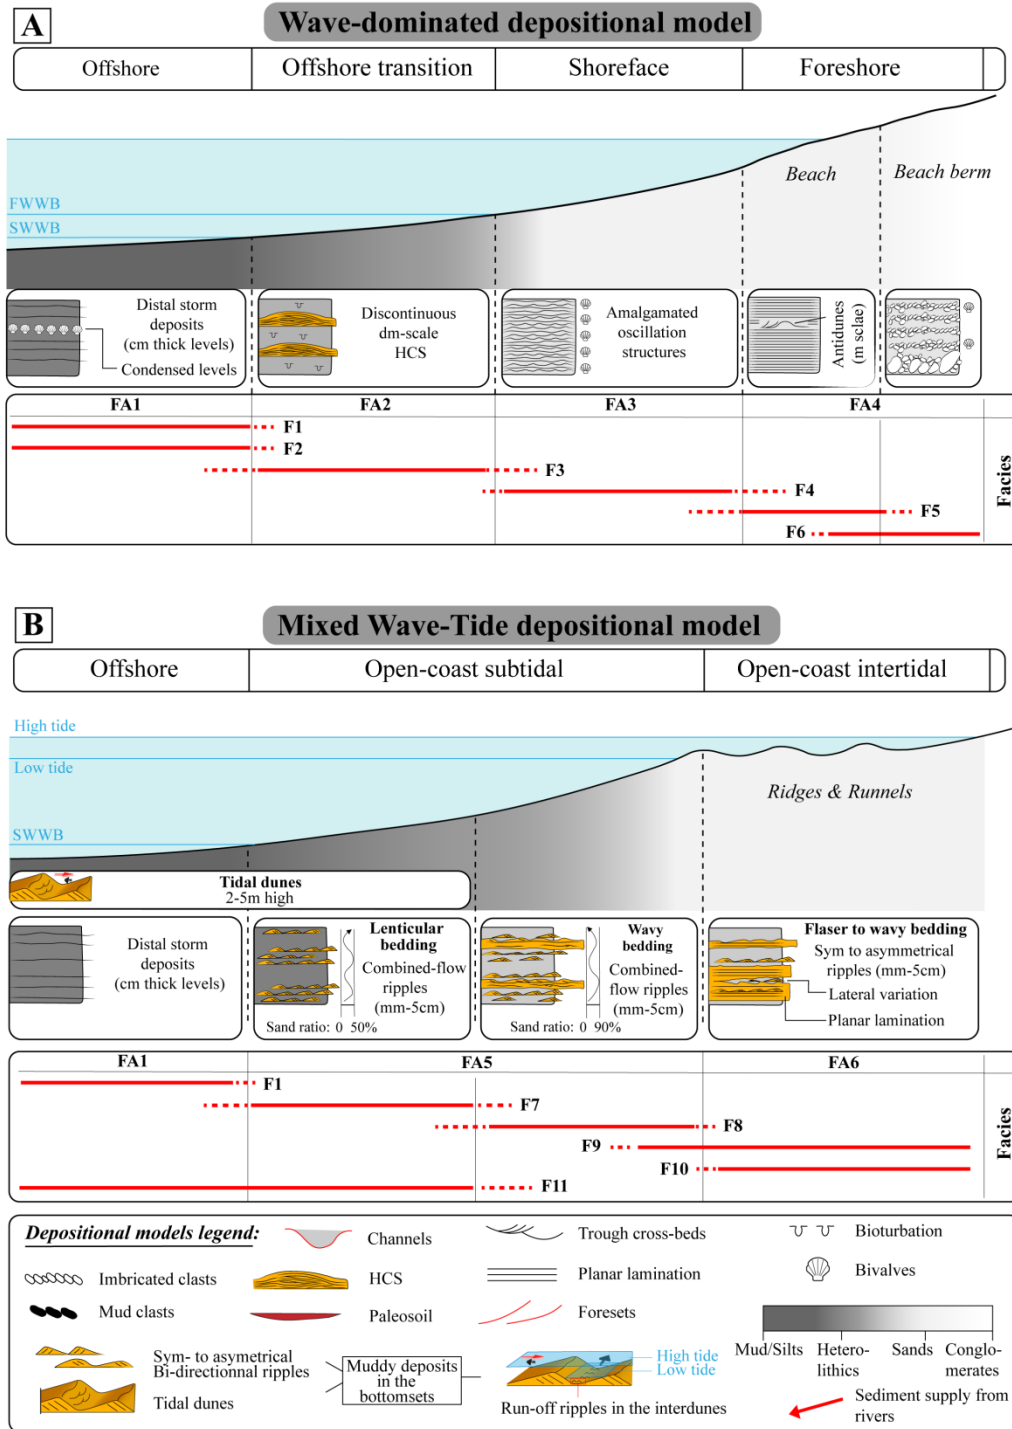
A

Wave-dominated depositional model

| Offshore | Offshore transition | Shoreface | Foreshore |
|---|---|---|---|

Beach

Beach berm

FWWB

SWWB

Distal storm deposits (cm thick levels)

Condensed levels

Discontinuous dm-scale HCS

Amalgamated oscillation structures

Antidunes (m sclae)

FA1 FA2 FA3 FA4

F1

F2

F3

F4

F5

F6

Facies

B

Mixed Wave-Tide depositional model

| Offshore | Open-coast subtidal | Open-coast intertidal |
|---|---|---|

High tide

Low tide

Ridges & Runnels

SWWB

Tidal dunes 2-5m high

Distal storm deposits (cm thick levels)

Lenticular bedding

Combined-flow ripples (mm-5cm)

Sand ratio: 0 50%

Wavy bedding

Combined-flow ripples (mm-5cm)

Sand ratio: 0 90%

Flaser to wavy bedding

Sym to asymmetrical ripples (mm-5cm)

Lateral variation

Planar lamination

FA1 FA5 FA6

F1

F7

F8

F9

F10

F11

Facies

Depositional models legend:

Channels

Trough cross-beds

Bioturbation

Imbricated clasts

HCS

Planar lamination

Bivalves

Mud clasts

Paleosoil

Foresets

Sym- to asymetrical Bi-directionnal ripples

Tidal dunes

Muddy deposits in the bottomsets

High tide

Low tide

Run-off ripples in the interdunes

Mud/Silts Hetero-lithics Sands Conglo-merates

Sediment supply from rivers